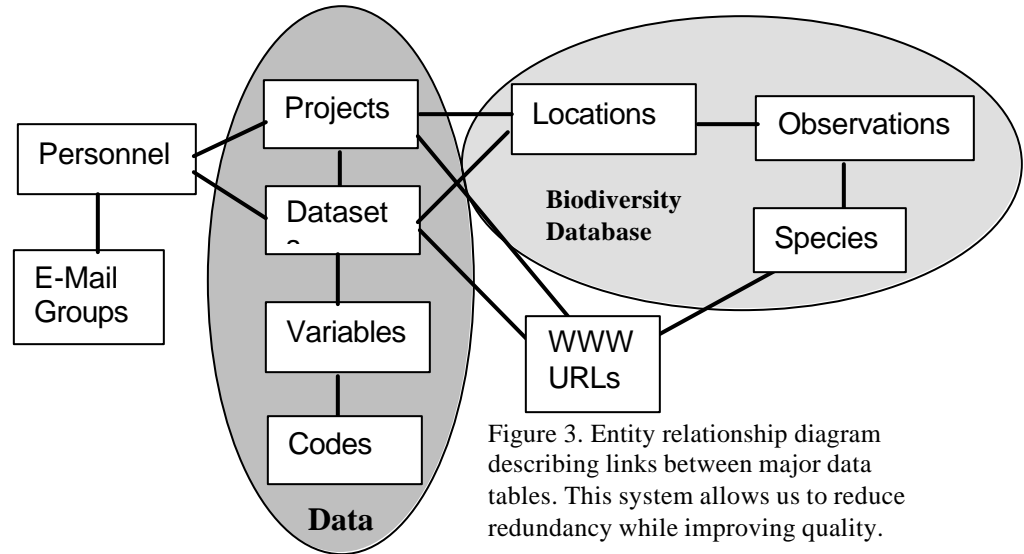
Personnel

E-Mail Groups

Projects

Dataset
s

Variables

Codes

Data

Locations

Observations

Biodiversity Database

Species

WWW URLs

Figure 3. Entity relationship diagram describing links between major data tables. This system allows us to reduce redundancy while improving quality.